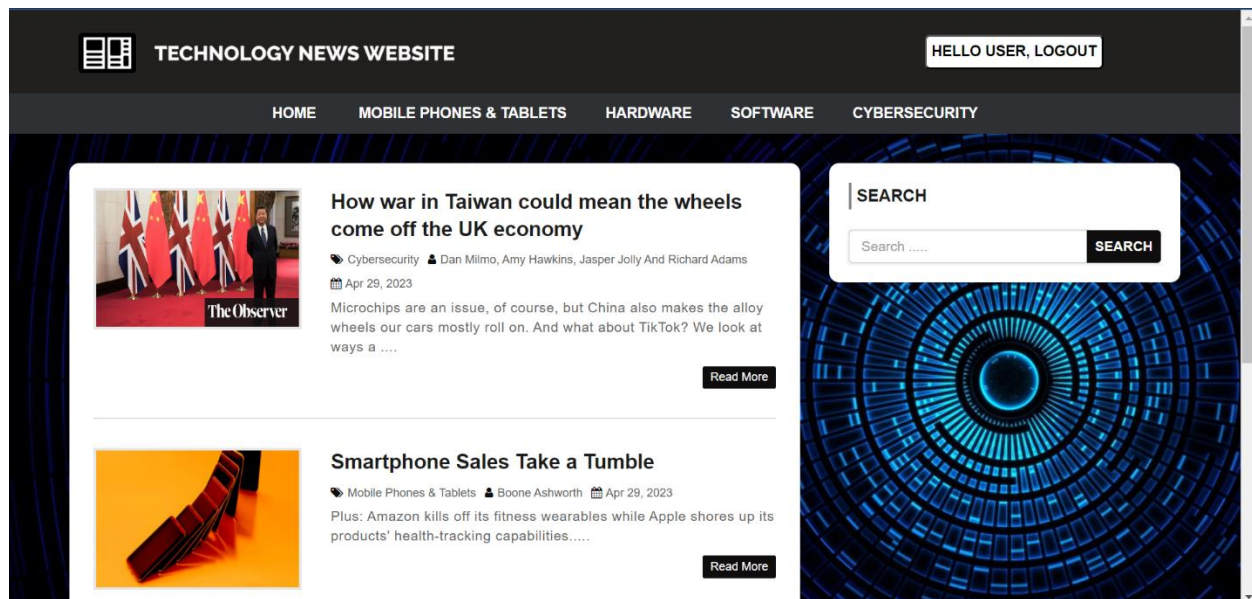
TECHNOLOGY NEWS WEBSITE

HELLO USER, LOGOUT

HOME MOBILE PHONES & TABLETS HARDWARE SOFTWARE CYBERSECURITY

The Observer

How war in Taiwan could mean the wheels come off the UK economy

Cybersecurity Dan Milmo, Amy Hawkins, Jasper Jolly And Richard Adams

Apr 29, 2023

Microchips are an issue, of course, but China also makes the alloy wheels our cars mostly roll on. And what about TikTok? We look at ways a ....

Read More

Smartphone Sales Take a Tumble

Mobile Phones & Tablets Boone Ashworth Apr 29, 2023

Plus: Amazon kills off its fitness wearables while Apple shores up its products' health-tracking capabilities.....

Read More

SEARCH

Search .....

SEARCH